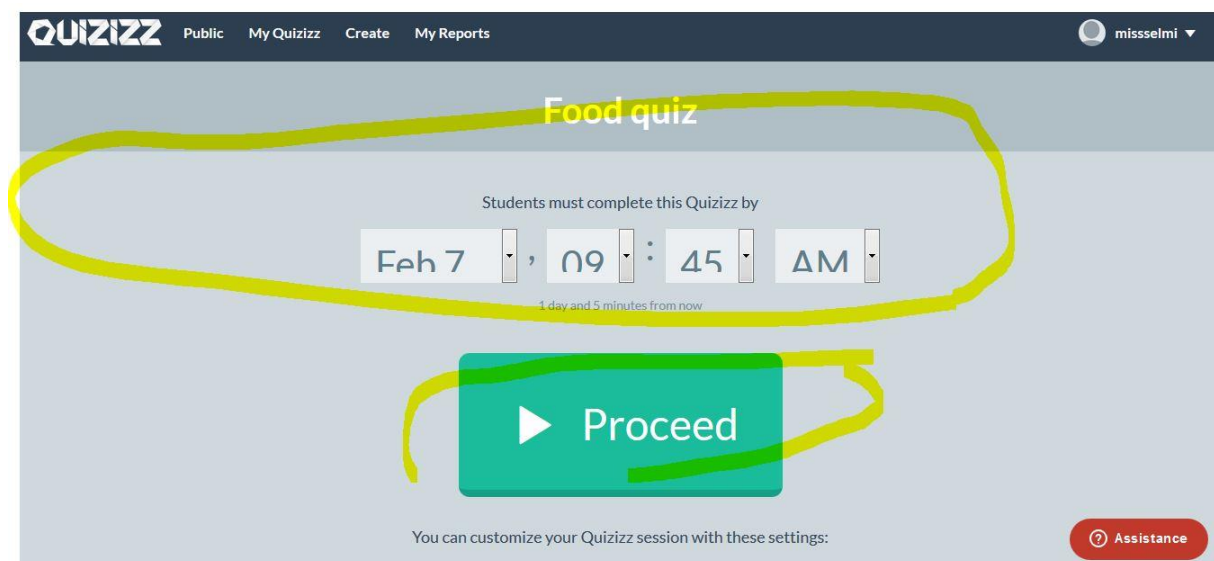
QUIZIZZ Public My Quizizz Create My Reports missselmi

Food quiz

Students must complete this Quizizz by

Feb 7 , 09 : 45 AM

1 day and 5 minutes from now

Proceed

You can customize your Quizizz session with these settings:

Assistance